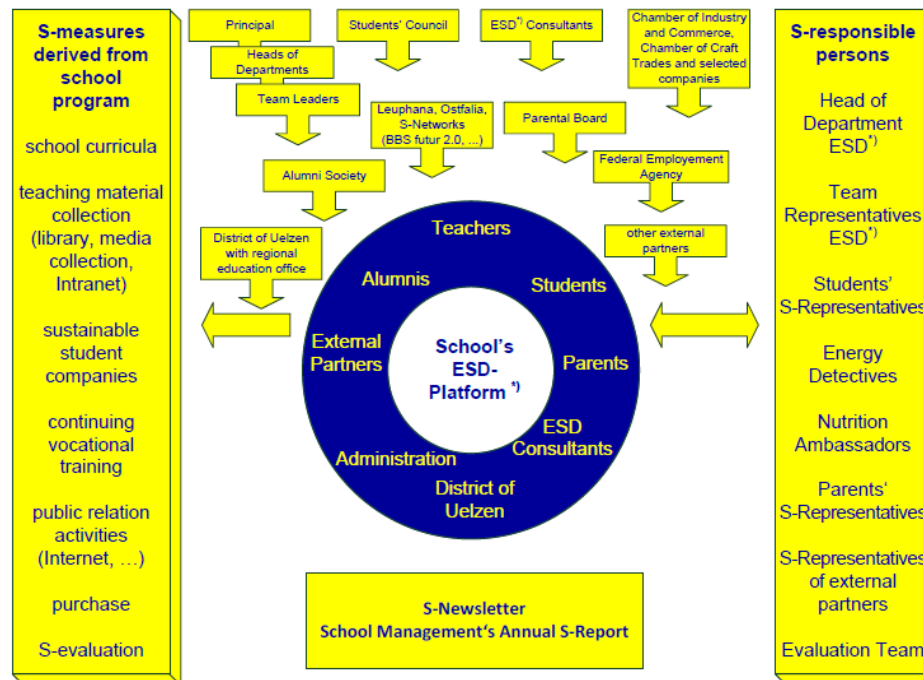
S-measures derived from school program

school curricula

teaching material collection (library, media collection, Intranet)

sustainable student companies

continuing vocational training

public relation activities (Internet, …)

purchase

S-evaluation

Principal

Heads of Departments

Team Leaders

Students' Council

ESD*) Consultants

Chamber of Industry and Commerce, Chamber of Craft Trades and selected companies

Leuphana, Ostfalia, S-Networks (BBS futur 2.0, ...)

Parental Board

Alumni Society

Federal Employement Agency

District of Uelzen with regional education office

other external partners

Teachers

Alumnis

Students

External Partners

School's ESD-Platform *)

Parents

ESD Consultants

Administration

District of Uelzen

S-Newsletter
School Management's Annual S-Report

S-responsible persons

Head of Department ESD*)

Team Representatives ESD*)

Students' S-Representatives

Energy Detectives

Nutrition Ambassadors

Parents' S-Representatives

S-Representatives of external partners

Evaluation Team